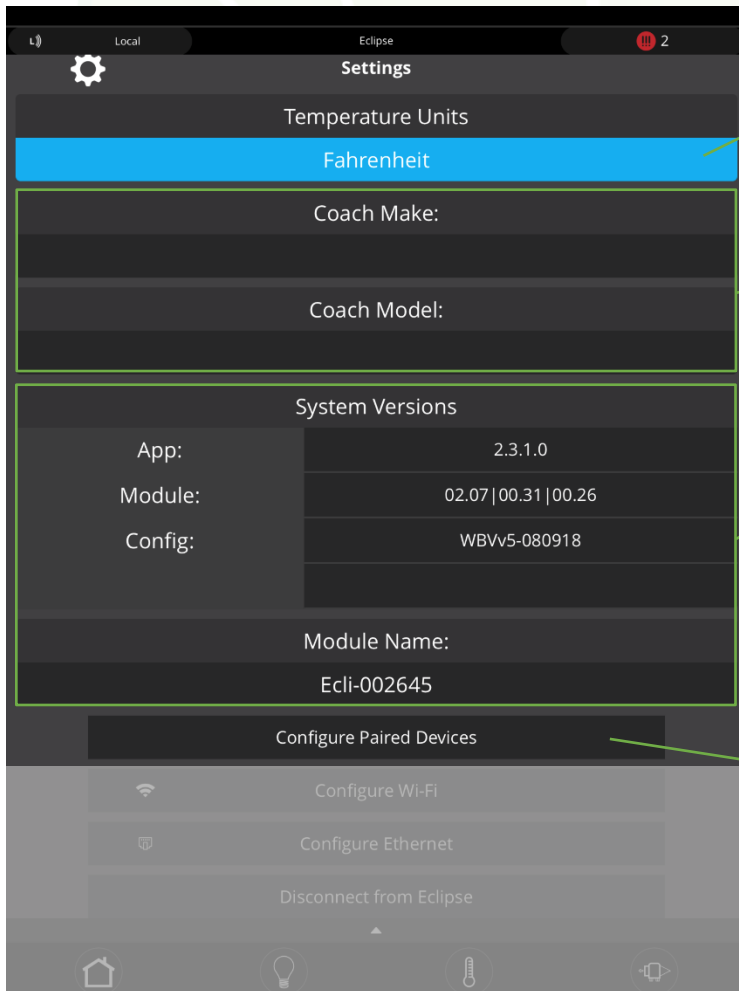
Local

Eclipse

2

Settings

Temperature Units

Fahrenheit

Coach Make:

Coach Model:

System Versions

| App: | 2.3.1.0 |
|---|---|
| Module: | 02.07\|00.31\|00.26 |
| Config: | WBVv5-080918 |

Module Name:

Ecli-002645

Configure Paired Devices

Configure Wi-Fi

Configure Ethernet

Disconnect from Eclipse